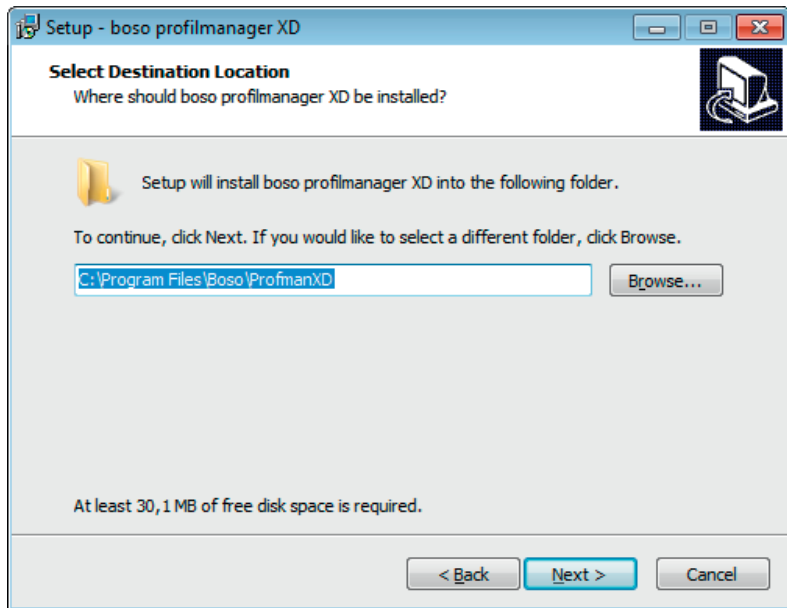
Setup - boso profilmanager XD

Select Destination Location
Where should boso profilmanager XD be installed?

Setup will install boso profilmanager XD into the following folder.

To continue, click Next. If you would like to select a different folder, click Browse.

C:\Program Files\Boso\ProfmanXD

Browse...

At least 30,1 MB of free disk space is required.

< Back
Next >
Cancel